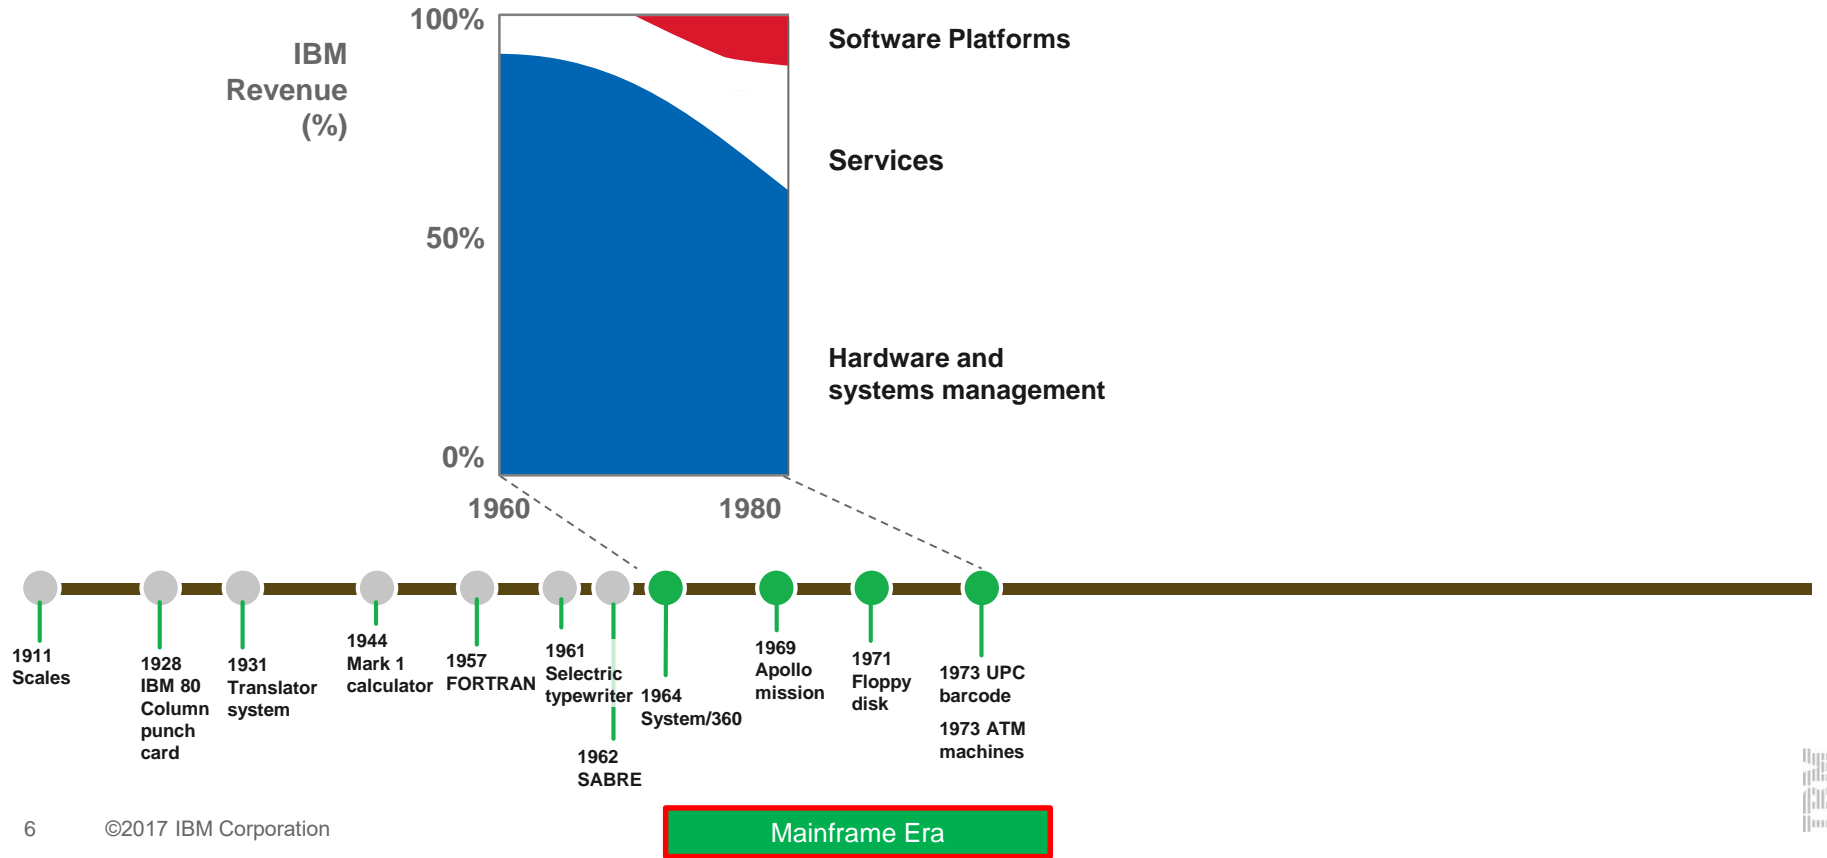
IBM Revenue (%)

100%

50%

0%

1960

1980

Software Platforms

Services

Hardware and systems management

1911 Scales

1928 IBM 80 Column punch card

1931 Translator system

1944 Mark 1 calculator

1957 FORTRAN

1961 Selectric typewriter

1962 SABRE

1964 System/360

1969 Apollo mission

1971 Floppy disk

1973 UPC barcode

1973 ATM machines

6 ©2017 IBM Corporation

Mainframe Era